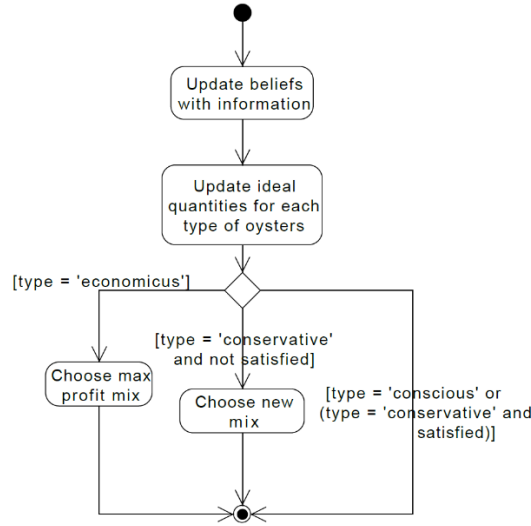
Update beliefs with information

Update ideal quantities for each type of oysters

[type = 'economicus']

[type = 'conservative' and not satisfied]

Choose max profit mix

Choose new mix

[type = 'conscious' or (type = 'conservative' and satisfied)]